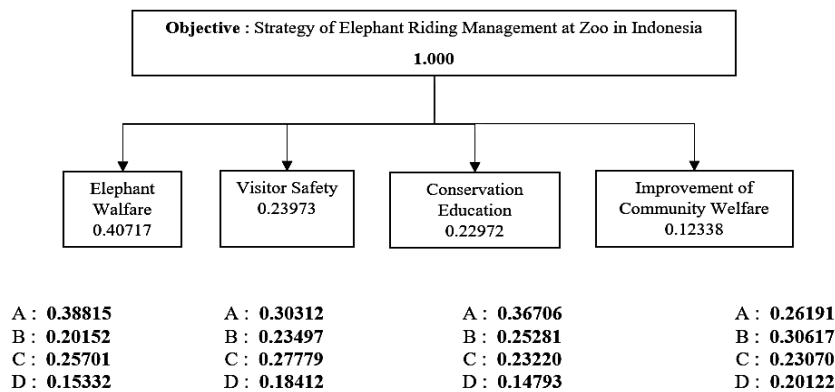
**Objective** : Strategy of Elephant Riding Management at Zoo in Indonesia
**1.000**

Elephant Walfare
0.40717

Visitor Safety
0.23973

Conservation Education
0.22972

Improvement of Community Welfare
0.12338

A : **0.38815**
B : **0.20152**
C : **0.25701**
D : **0.15332**

A : **0.30312**
B : **0.23497**
C : **0.27779**
D : **0.18412**

A : **0.36706**
B : **0.25281**
C : **0.23220**
D : **0.14793**

A : **0.26191**
B : **0.30617**
C : **0.23070**
D : **0.20122**